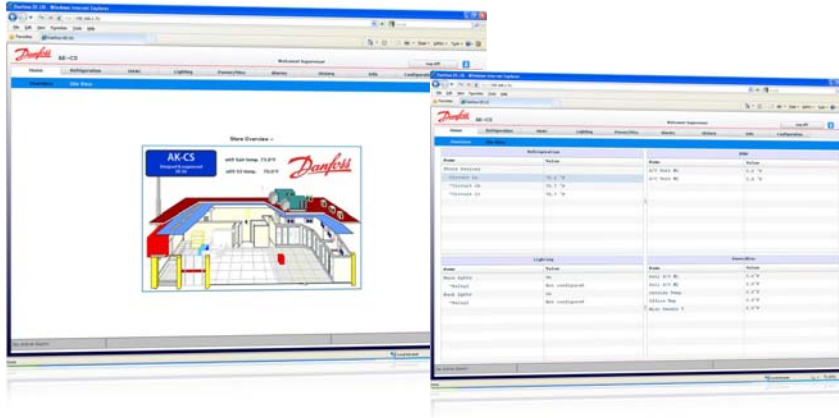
Danfoss AK-CS - Windows Internet Explorer

File Edit View Favorites Tools Help

Favorites

Danfoss AK-CS

Danfoss

AK-CS

Welcome! Supervisor

Log Off

Home Refrigeration HVAC Lighting Power/Misc Alarms History Info Configuration

Overview Site View

Store Overview

AK-CS

outdoor temp. 73.0°F

Danfoss

Danfoss AK-CS - Windows Internet Explorer

File Edit View Favorites Tools Help

Danfoss

AK-CS

Welcome! Supervisor

Log Off

Home Refrigeration HVAC Lighting Power/Misc Alarms History Info Configuration

Overview Site View

Refrigeration

| Name | Value |
|---|---|
| Store Devices | |
| Circuit 1A | 70.3 °F |
| Circuit 1B | 70.7 °F |
| Circuit 1C | 70.5 °F |

HVAC

| Name | Value |
|---|---|
| A/C Unit #1 | 0.0 °F |
| A/C Unit #2 | 0.0 °F |

Lighting

| Name | Value |
|---|---|
| Main Lights | On |
| Relay1 | Not configured |
| Back Lights | On |
| Relay1 | Not configured |

Power/Misc

| Name | Value |
|---|---|
| Roof A/C #1 | 0.0°F |
| Roof A/C #2 | 0.0°F |
| Outside Temp | 0.0°F |
| Office Tmp | 0.0°F |
| Misc Sensor 1 | 0.0°F |

Local intranet